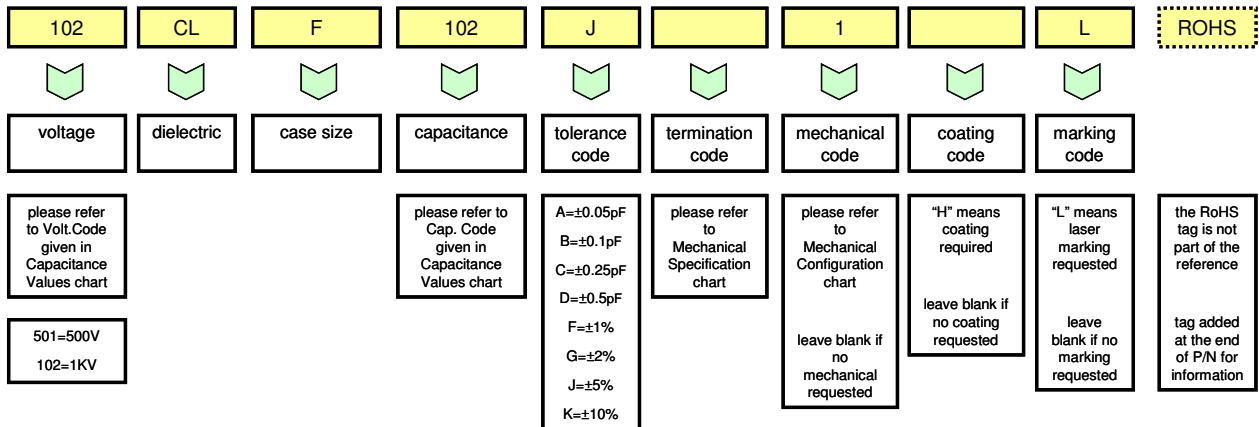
102

CL

F

102

J

1

L

ROHS

voltage

dielectric

case size

capacitance

tolerance code

termination code

mechanical code

coating code

marking code

please refer to Volt.Code given in Capacitance Values chart

501=500V

102=1KV

please refer to Cap. Code given in Capacitance Values chart

A=±0.05pF

B=±0.1pF

C=±0.25pF

D=±0.5pF

F=±1%

G=±2%

J=±5%

K=±10%

please refer to Mechanical Specification chart

please refer to Mechanical Configuration chart

leave blank if no mechanical requested

"H" means coating required

leave blank if no coating requested

"L" means laser marking requested

leave blank if no marking requested

the RoHS tag is not part of the reference

tag added at the end of P/N for information